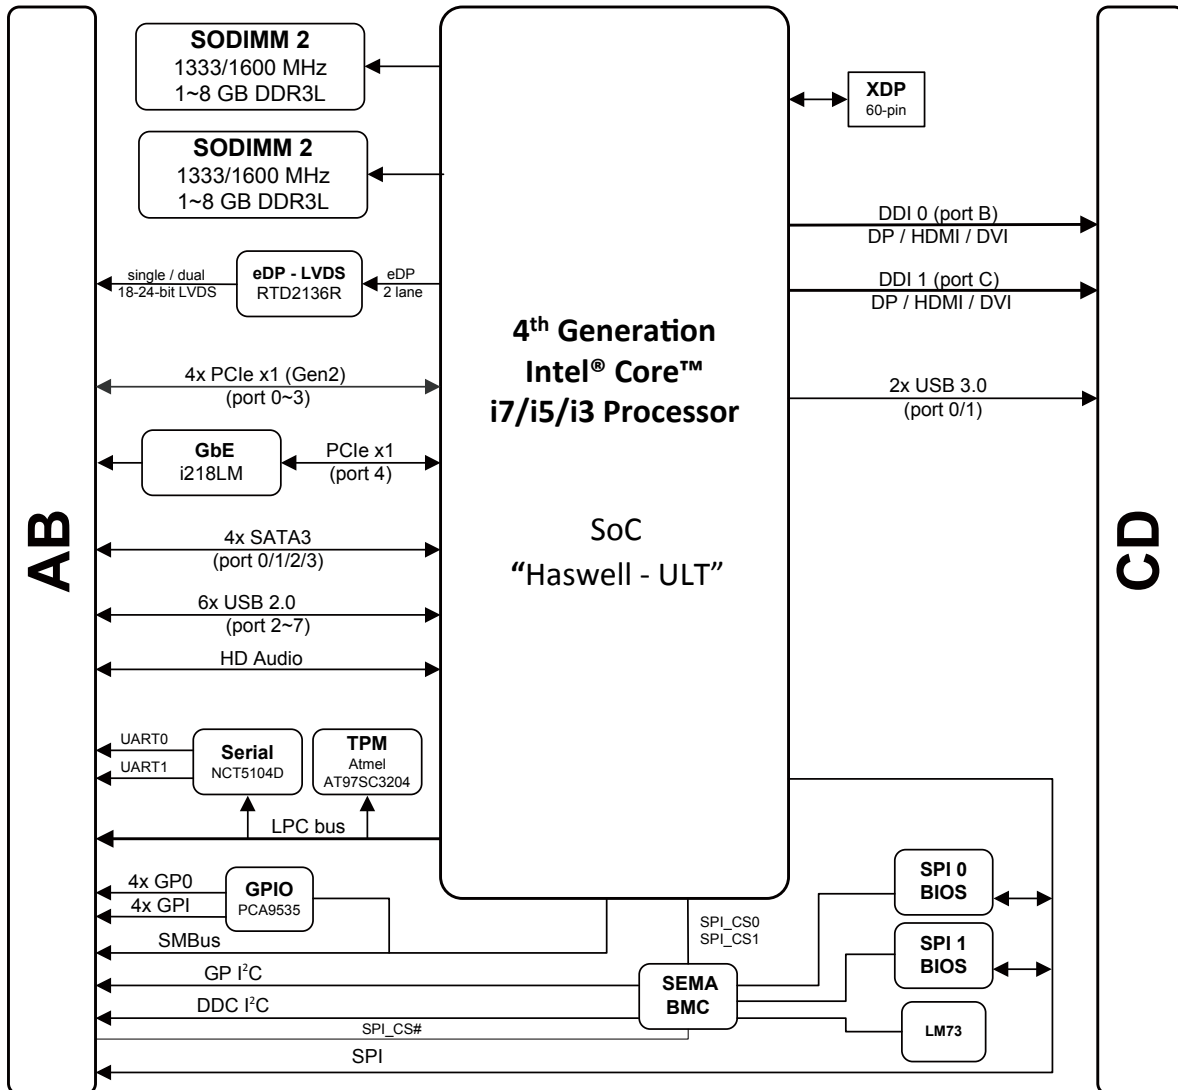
SODIMM 2
1333/1600 MHz
1~8 GB DDR3L

SODIMM 2
1333/1600 MHz
1~8 GB DDR3L

XDP
60-pin

DDI 0 (port B)
DP / HDMI / DVI

DDI 1 (port C)
DP / HDMI / DVI

single / dual
18-24-bit LVDS

eDP - LVDS
RTD2136R

eDP
2 lane

$4^{th}$ Generation
Intel® Core™
i7/i5/i3 Processor

4x PCIe x1 (Gen2)
(port 0~3)

2x USB 3.0
(port 0/1)

GbE
i218LM

PCIe x1
(port 4)

AB

CD

4x SATA3
(port 0/1/2/3)

SoC
"Haswell - ULT"

6x USB 2.0
(port 2~7)

HD Audio

UART0
UART1

Serial
NCT5104D

TPM
Atmel
AT97SC3204

LPC bus

4x GP0
4x GPI

GPIO
PCA9535

SMBus

SPI_CS0
SPI_CS1

SPI 0
BIOS

SPI 1
BIOS

GP $I^2C$

DDC $I^2C$

SEMA
BMC

LM73

SPI_CS#

SPI